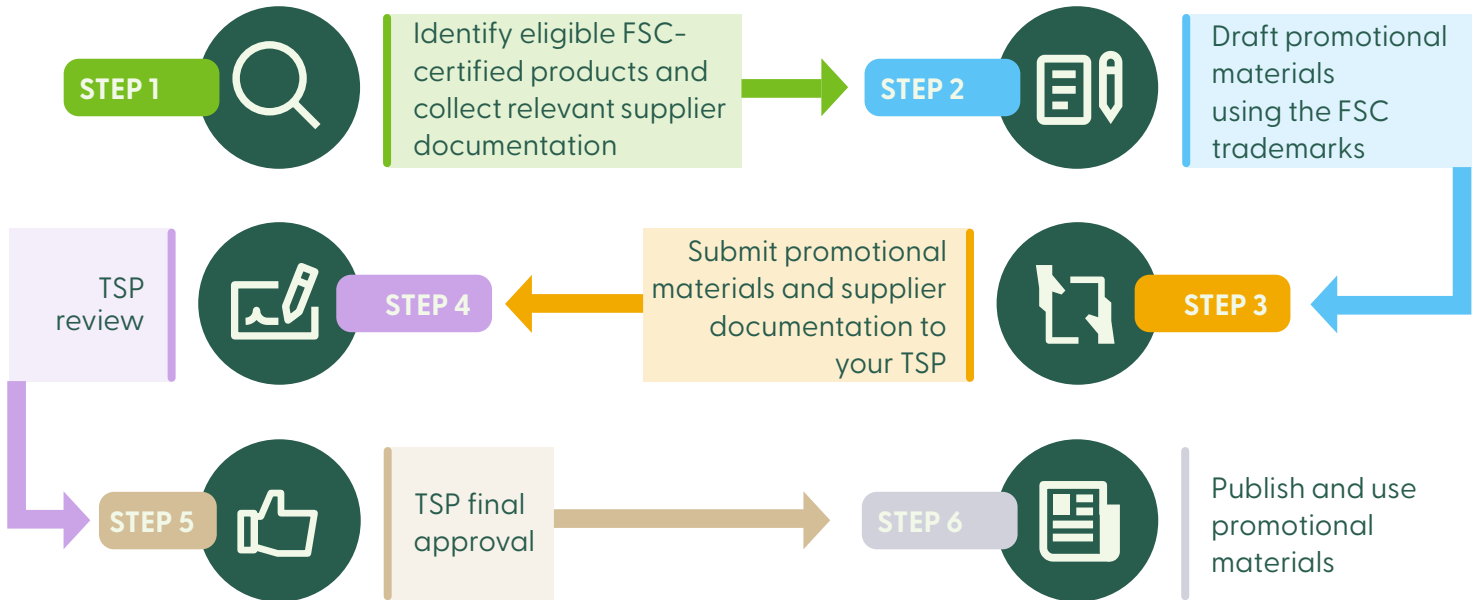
STEP 1

Identify eligible FSC-certified products and collect relevant supplier documentation

STEP 2

Draft promotional materials using the FSC trademarks

STEP 3

Submit promotional materials and supplier documentation to your TSP

STEP 4

TSP review

STEP 5

TSP final approval

STEP 6

Publish and use promotional materials